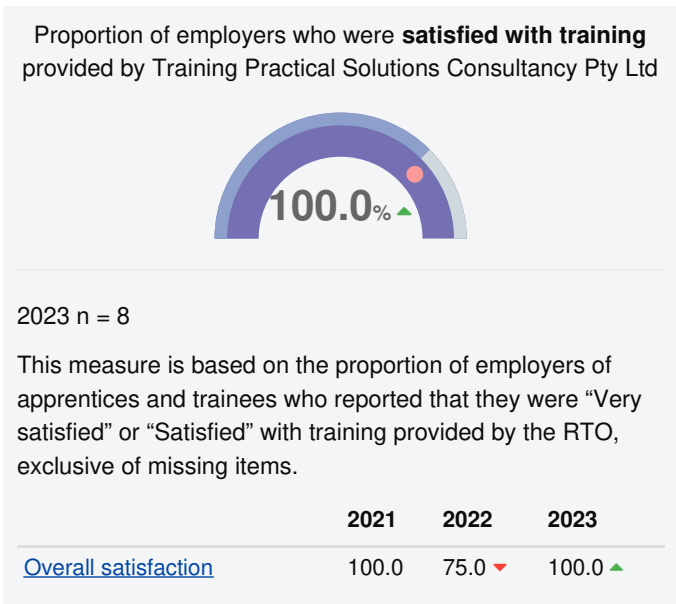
Proportion of employers who were **satisfied with training** provided by Training Practical Solutions Consultancy Pty Ltd

100.0%

2023 n = 8

This measure is based on the proportion of employers of apprentices and trainees who reported that they were “Very satisfied” or “Satisfied” with training provided by the RTO, exclusive of missing items.

| | 2021 | 2022 | 2023 |
|---|---|---|---|
| Overall satisfaction | 100.0 | 75.0 | 100.0 |